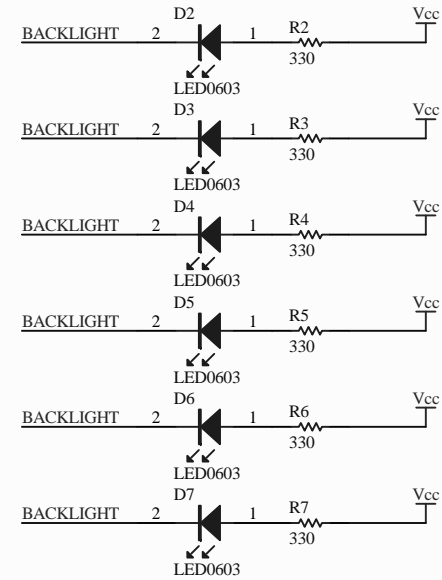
D2
BACKLIGHT 2 1 R2 Vcc
330
LED0603

D3
BACKLIGHT 2 1 R3 Vcc
330
LED0603

D4
BACKLIGHT 2 1 R4 Vcc
330
LED0603

D5
BACKLIGHT 2 1 R5 Vcc
330
LED0603

D6
BACKLIGHT 2 1 R6 Vcc
330
LED0603

D7
BACKLIGHT 2 1 R7 Vcc
330
LED0603